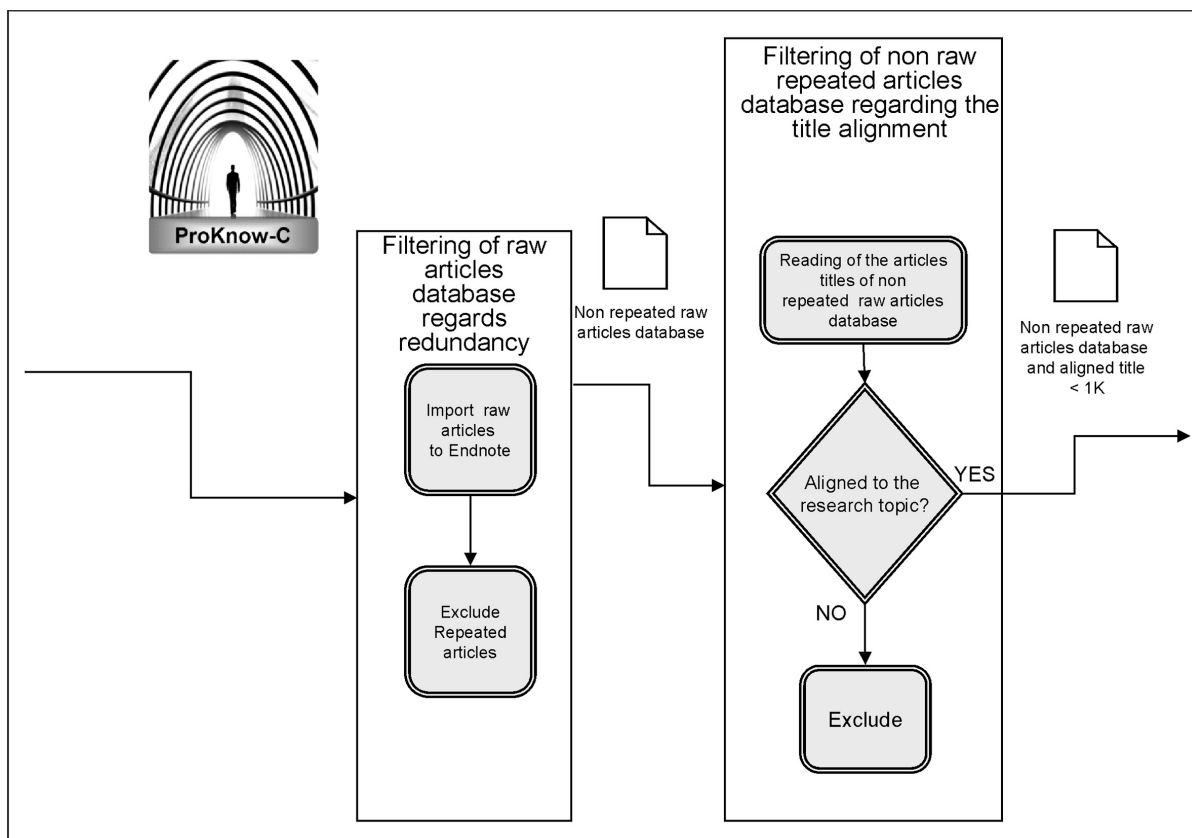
ProKnow-C

Filtering of raw articles database regards redundancy

Import raw articles to Endnote

Exclude Repeated articles

Non repeated raw articles database

Filtering of non raw repeated articles database regarding the title alignment

Reading of the articles titles of non repeated raw articles database

Aligned to the research topic?

YES

NO

Exclude

Non repeated raw articles database and aligned title < 1K